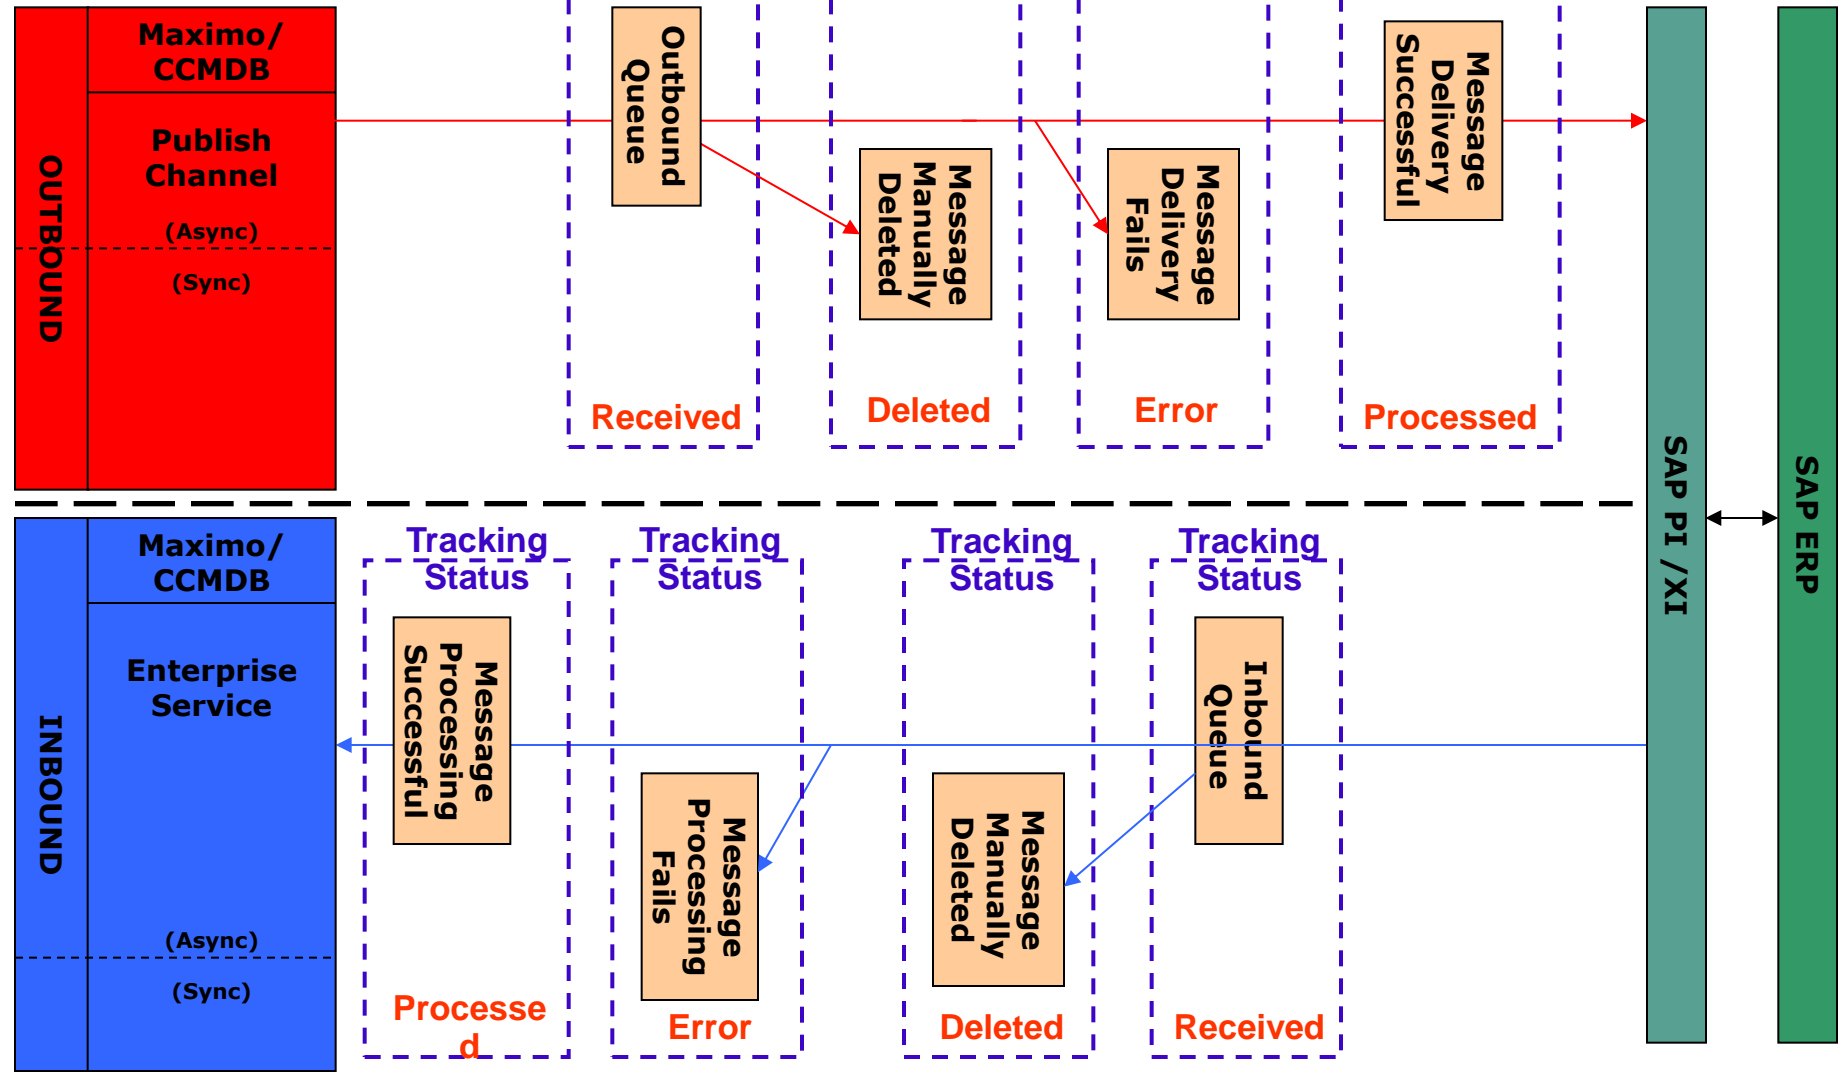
OUTBOUND

Maximo/ CCMDB

Publish Channel

(Async)

(Sync)

Outbound Queue

Received

Message Manually Deleted

Deleted

Message Delivery Fails

Error

Message Delivery Successful

Processed

SAP PI /XI

SAP ERP

INBOUND

Maximo/ CCMDB

Enterprise Service

(Async)

(Sync)

Tracking Status

Message Processing Successful

Processed

Tracking Status

Message Processing Fails

Error

Tracking Status

Message Manually Deleted

Deleted

Tracking Status

Inbound Queue

Received